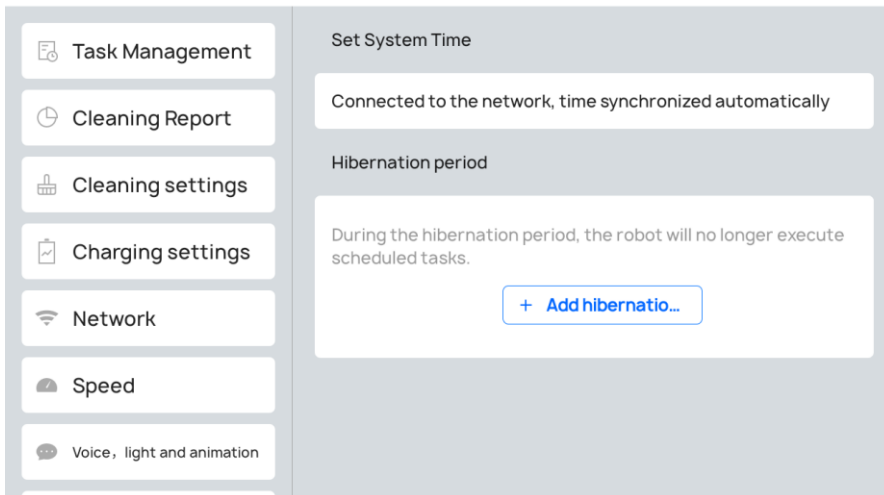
Task Management

Cleaning Report

Cleaning settings

Charging settings

Network

Speed

Voice，light and animation

Set System Time

Connected to the network, time synchronized automatically

Hibernation period

During the hibernation period, the robot will no longer execute scheduled tasks.

+ Add hibernatio...